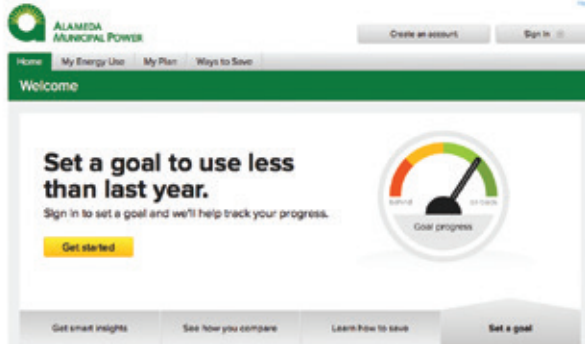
ALAMEDA
MUNICIPAL POWER

Create an account

Sign in

Home

My Energy Use

My Plan

Ways to Save

Welcome

Set a goal to use less than last year.

Sign in to set a goal and we'll help track your progress.

Get started

behind

on track

Goal progress

Get smart insights

See how you compare

Learn how to save

Set a goal